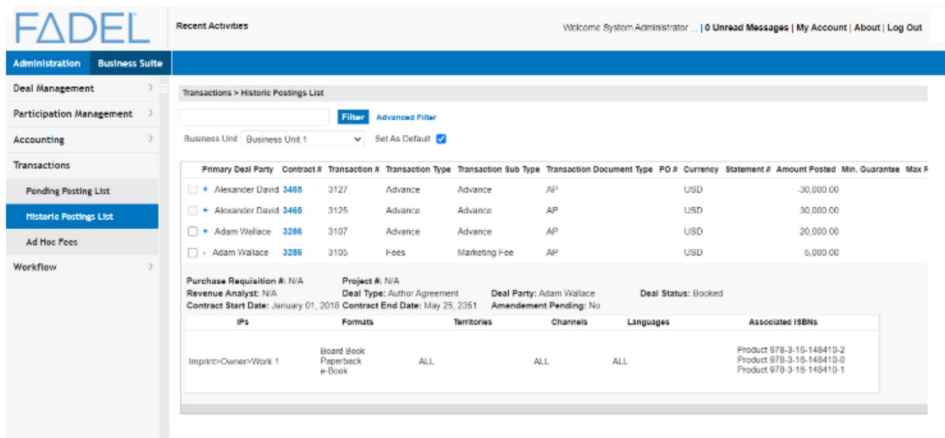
FADEL

Recent Activities

Welcome System Administrator ... | 0 Unread Messages | My Account | About | Log Out

Administration Business Suite

Deal Management

Participation Management

Accounting

Transactions

Pending Posting List

Historic Postings List

Ad Hoc Fees

Workflow

Transactions > Historic Postings List

Filter Advanced Filter

Business Unit Business Unit 1 Set As Default

| | Primary Deal Party | Contract # | Transaction # | Transaction Type | Transaction Sub Type | Transaction Document Type | PO # | Currency | Statement # | Amount Posted | Min. Guarantee | Max F |
|---|---|---|---|---|---|---|---|---|---|---|---|---|
| + | Alexander David | 3469 | 3127 | Advance | Advance | AP | | USD | | -30,000.00 | | |
| + | Alexander David | 3466 | 3125 | Advance | Advance | AP | | USD | | 30,000.00 | | |
| + | Adam Wallace | 3286 | 3107 | Advance | Advance | AP | | USD | | 20,000.00 | | |
| - | Adam Wallace | 3286 | 3105 | Fees | Marketing Fee | AP | | USD | | 6,000.00 | | |

Purchase Requisition #: N/A Project #: N/A
Revenue Analyst: N/A Deal Type: Author Agreement Deal Party: Adam Wallace Deal Status: Booked
Contract Start Date: January 01, 2018 Contract End Date: May 25, 2351 Amendement Pending: No

| IPs | Formats | Territories | Channels | Languages | Associated ISBNs |
|---|---|---|---|---|---|
| Imprint>Owner>Work 1 | Board Book Paperback e-Book | ALL | ALL | ALL | Product 978-3-16-148410-2 Product 978-3-16-148410-0 Product 978-3-16-148410-1 |